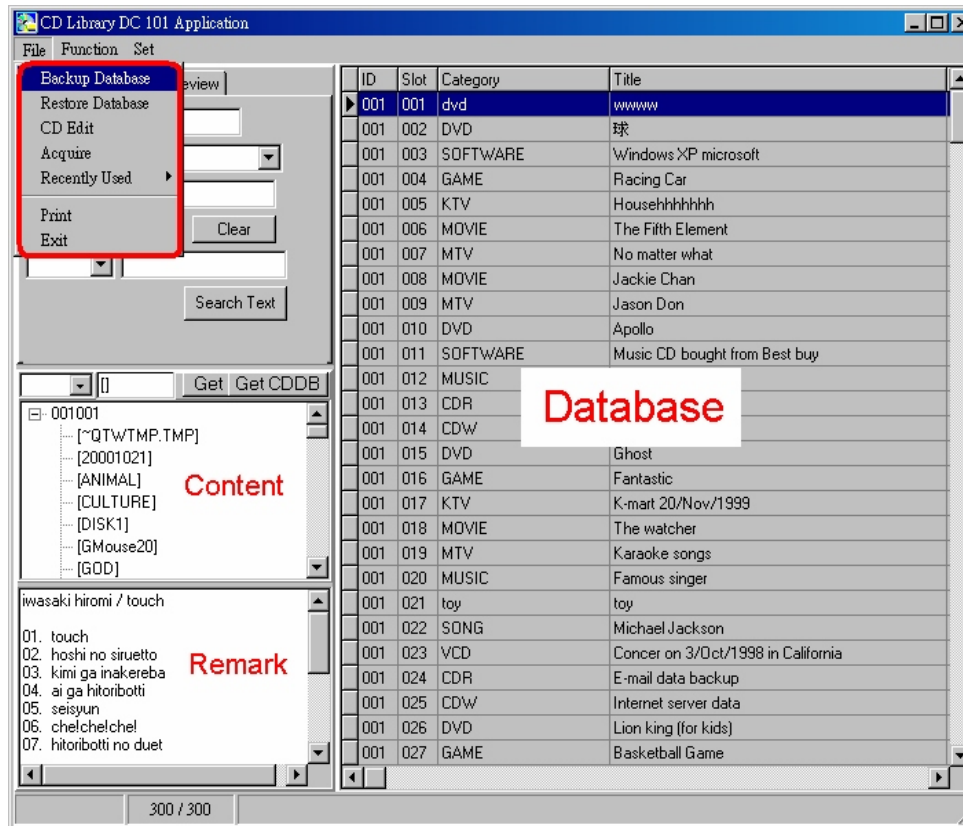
CD Library DC 101 Application

File Function Set

Backup Database
Restore Database
CD Edit
Acquire
Recently Used
Print
Exit

eview

Clear

Search Text

[] Get Get CDDB

001001
[~QTWTMP.TMP]
[20001021]
[ANIMAL]
[CULTURE]
[DISK1]
[GMouse20]
[GOD]

Content

iwasaki hiromi / touch

01. touch
02. hoshi no siruetto
03. kimi ga inakereba
04. ai ga hitoribotti
05. seisyun
06. che!che!che!
07. hitoribotti no duet

Remark

| ID | Slot | Category | Title |
|---|---|---|---|
| 001 | 001 | dvd | wwww |
| 001 | 002 | DVD | 球 |
| 001 | 003 | SOFTWARE | Windows XP microsoft |
| 001 | 004 | GAME | Racing Car |
| 001 | 005 | KTV | Househhhhhhh |
| 001 | 006 | MOVIE | The Fifth Element |
| 001 | 007 | MTV | No matter what |
| 001 | 008 | MOVIE | Jackie Chan |
| 001 | 009 | MTV | Jason Don |
| 001 | 010 | DVD | Apollo |
| 001 | 011 | SOFTWARE | Music CD bought from Best buy |
| 001 | 012 | MUSIC | |
| 001 | 013 | CDR | |
| 001 | 014 | CDW | |
| 001 | 015 | DVD | Ghost |
| 001 | 016 | GAME | Fantastic |
| 001 | 017 | KTV | K-mart 20/Nov/1999 |
| 001 | 018 | MOVIE | The watcher |
| 001 | 019 | MTV | Karaoke songs |
| 001 | 020 | MUSIC | Famous singer |
| 001 | 021 | toy | toy |
| 001 | 022 | SONG | Michael Jackson |
| 001 | 023 | VCD | Concer on 3/Oct/1998 in California |
| 001 | 024 | CDR | E-mail data backup |
| 001 | 025 | CDW | Internet server data |
| 001 | 026 | DVD | Lion king (for kids) |
| 001 | 027 | GAME | Basketball Game |

Database

300 / 300